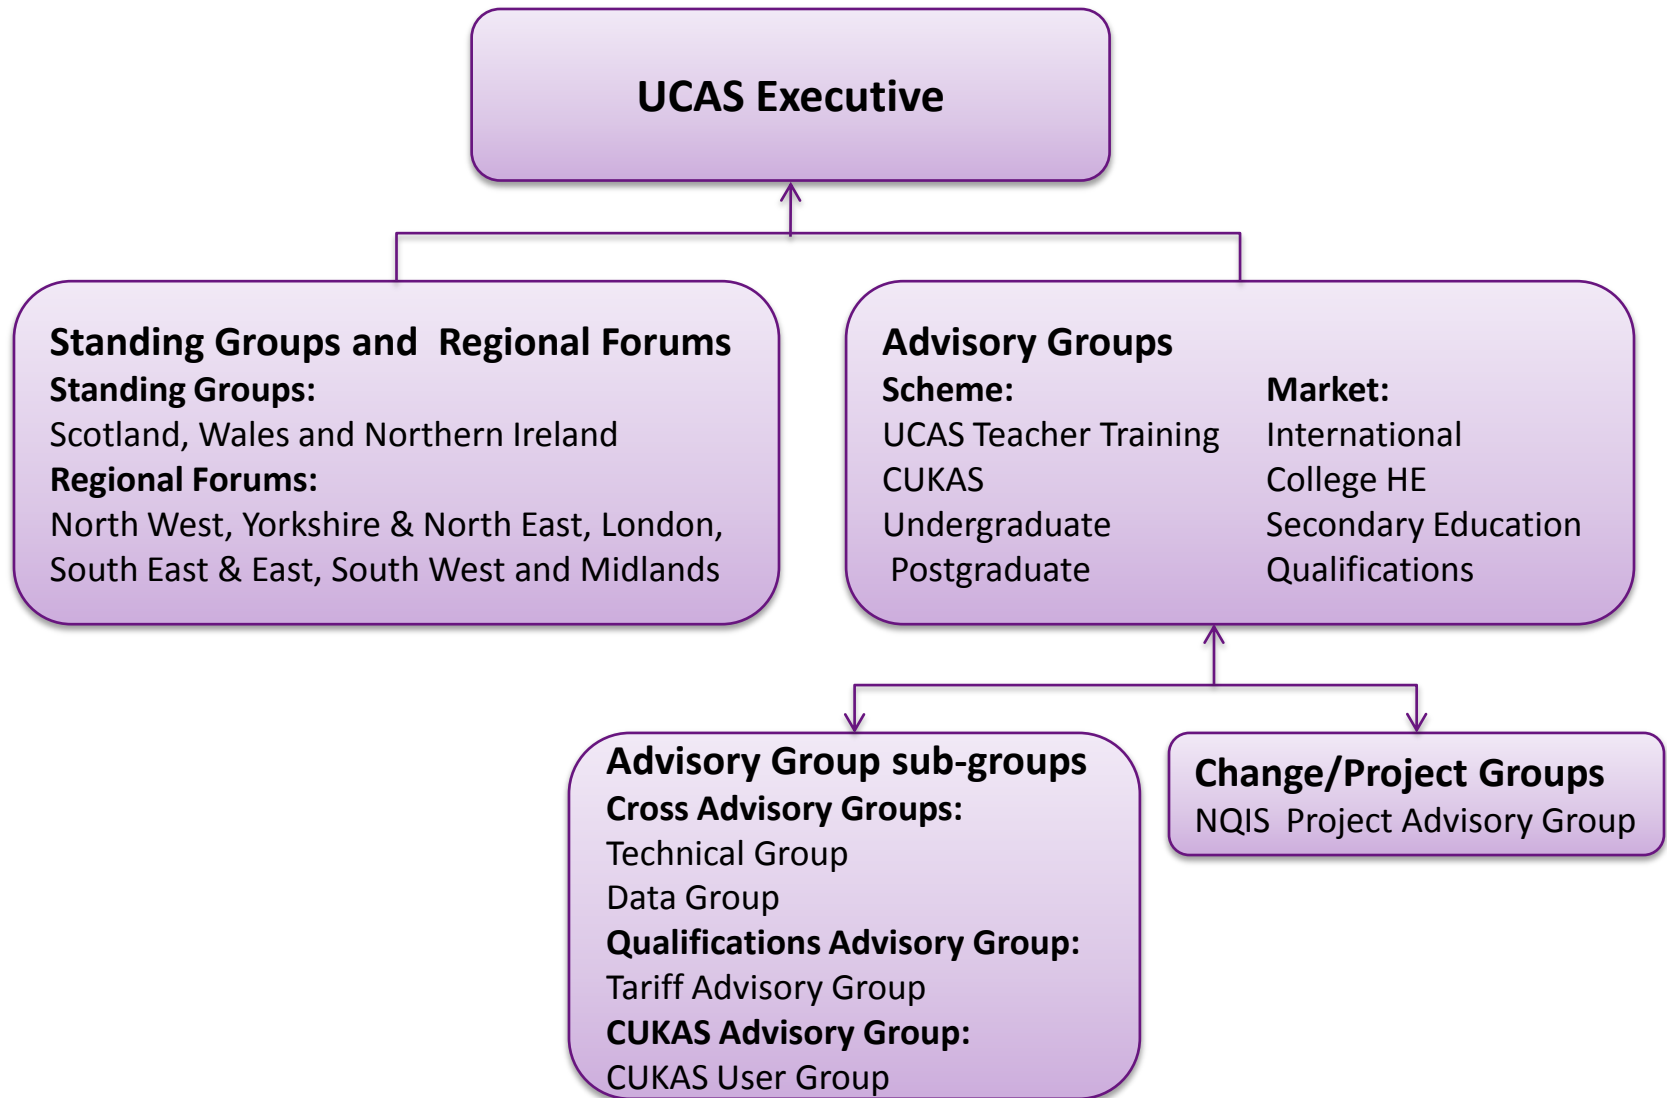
UCAS Executive

Standing Groups and Regional Forums
Standing Groups:
Scotland, Wales and Northern Ireland
Regional Forums:
North West, Yorkshire & North East, London, South East & East, South West and Midlands

Advisory Groups
Scheme:
UCAS Teacher Training
CUKAS
Undergraduate
Postgraduate

Market:
International
College HE
Secondary Education
Qualifications

Advisory Group sub-groups
Cross Advisory Groups:
Technical Group
Data Group
Qualifications Advisory Group:
Tariff Advisory Group
CUKAS Advisory Group:
CUKAS User Group

Change/Project Groups
NQIS Project Advisory Group